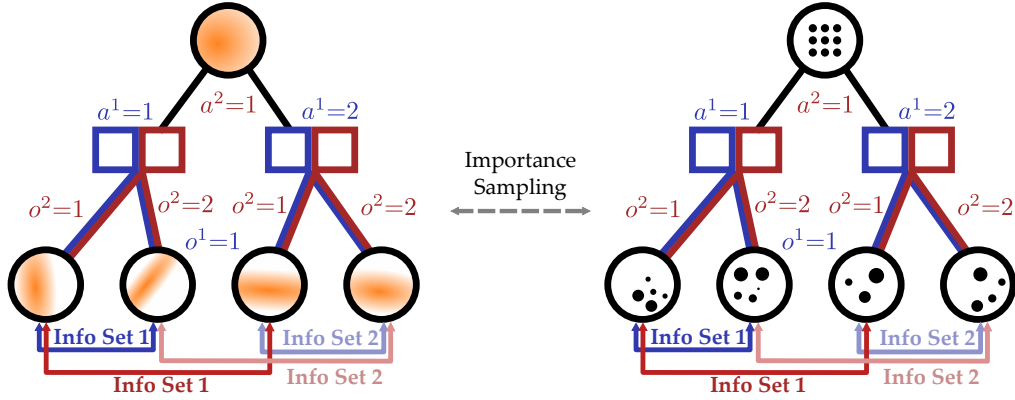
$a^1\!=\!1$ $a^2\!=\!1$ $a^1\!=\!2$

$o^2\!=\!1$ $o^2\!=\!2$ $o^1\!=\!1$ $o^2\!=\!1$ $o^2\!=\!2$

Info Set 1 Info Set 2

Info Set 1 Info Set 2

Importance Sampling

$a^1\!=\!1$ $a^2\!=\!1$ $a^1\!=\!2$

$o^2\!=\!1$ $o^2\!=\!2$ $o^1\!=\!1$ $o^2\!=\!1$ $o^2\!=\!2$

Info Set 1 Info Set 2

Info Set 1 Info Set 2